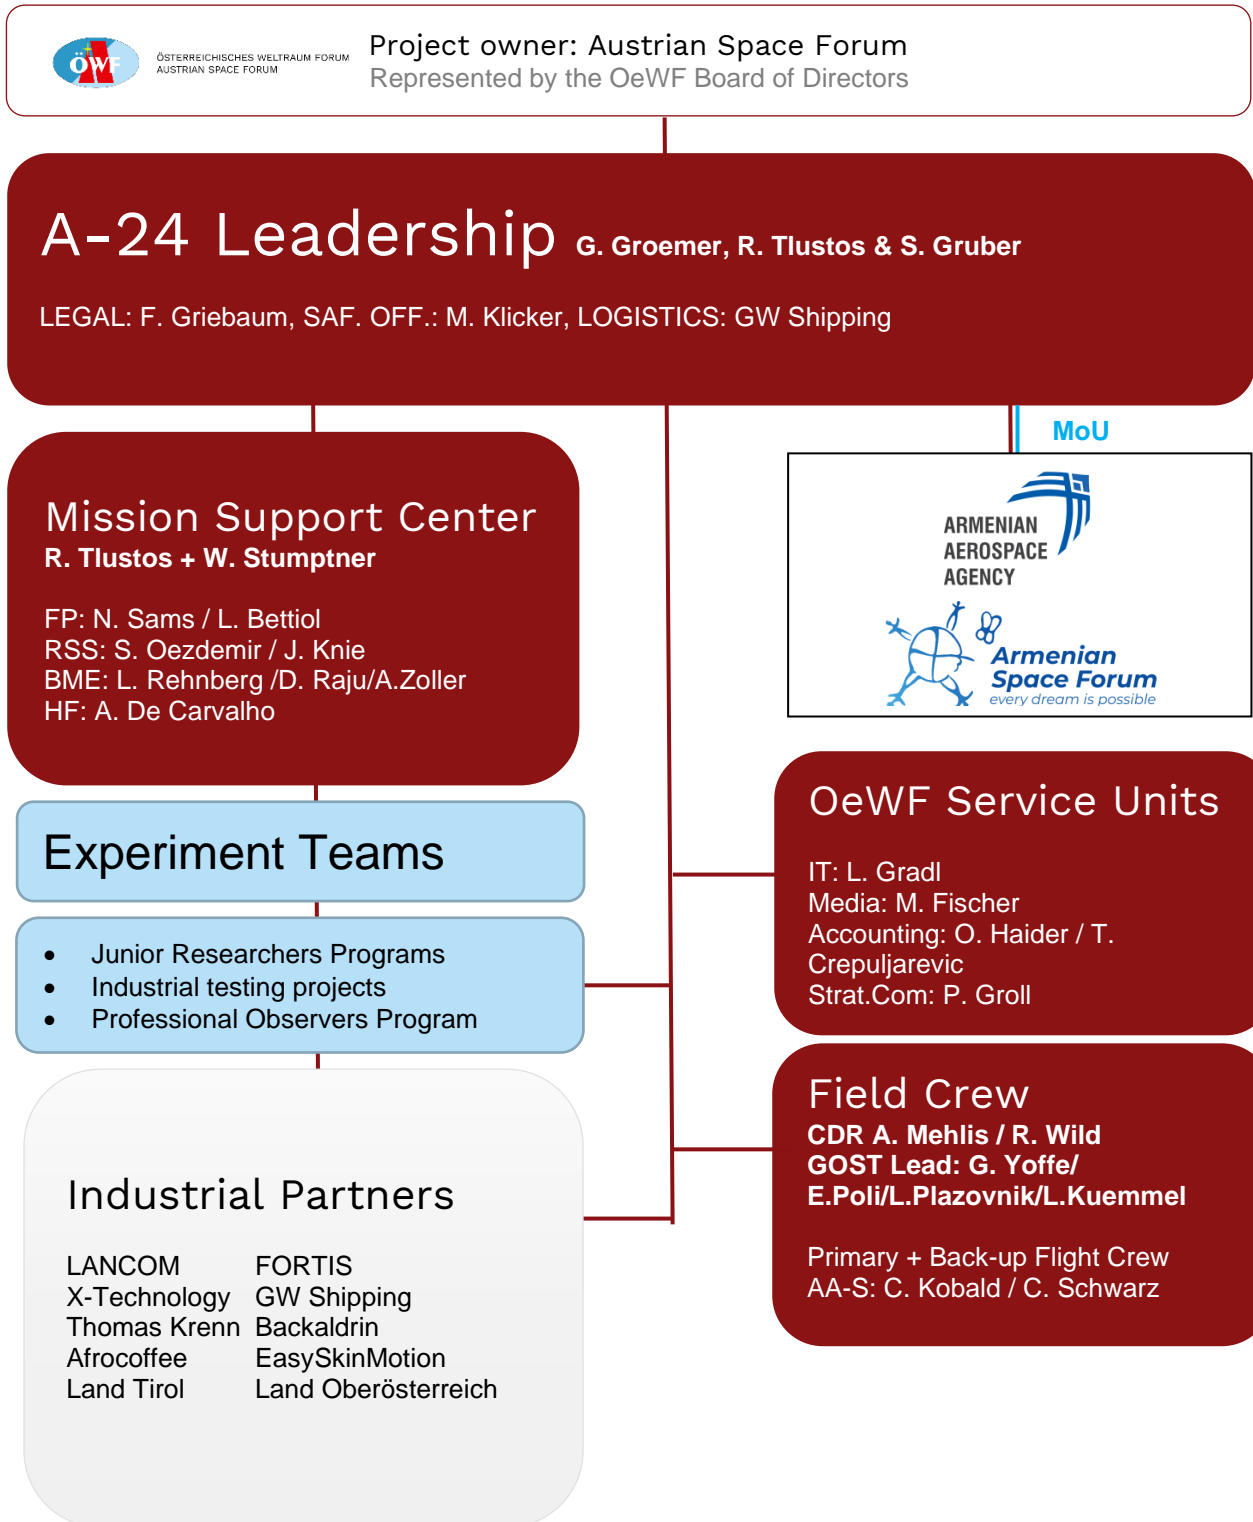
ÖWF ÖSTERREICHISCHES WELTRAUM FORUM AUSTRIAN SPACE FORUM

Project owner: Austrian Space Forum
Represented by the OeWF Board of Directors

A-24 Leadership G. Groemer, R. Tlustos & S. Gruber

LEGAL: F. Griebaum, SAF. OFF.: M. Klicker, LOGISTICS: GW Shipping

MoU

ARMENIAN AEROSPACE AGENCY

Armenian Space Forum
every dream is possible

Mission Support Center
R. Tlustos + W. Stumptner

FP: N. Sams / L. Bettiol
RSS: S. Oezdemir / J. Knie
BME: L. Rehnberg /D. Raju/A.Zoller
HF: A. De Carvalho

Experiment Teams

- Junior Researchers Programs
- Industrial testing projects
- Professional Observers Program

OeWF Service Units

IT: L. Gradl
Media: M. Fischer
Accounting: O. Haider / T. Crepuljarevic
Strat.Com: P. Groll

Field Crew
CDR A. Mehlis / R. Wild
GOST Lead: G. Yoffe/ E.Poli/L.Plazovnik/L.Kuemmel

Primary + Back-up Flight Crew
AA-S: C. Kobald / C. Schwarz

Industrial Partners

| LANCOM | FORTIS |
|---|---|
| X-Technology | GW Shipping |
| Thomas Krenn | Backaldrin |
| Afrocoffee | EasySkinMotion |
| Land Tirol | Land Oberösterreich |